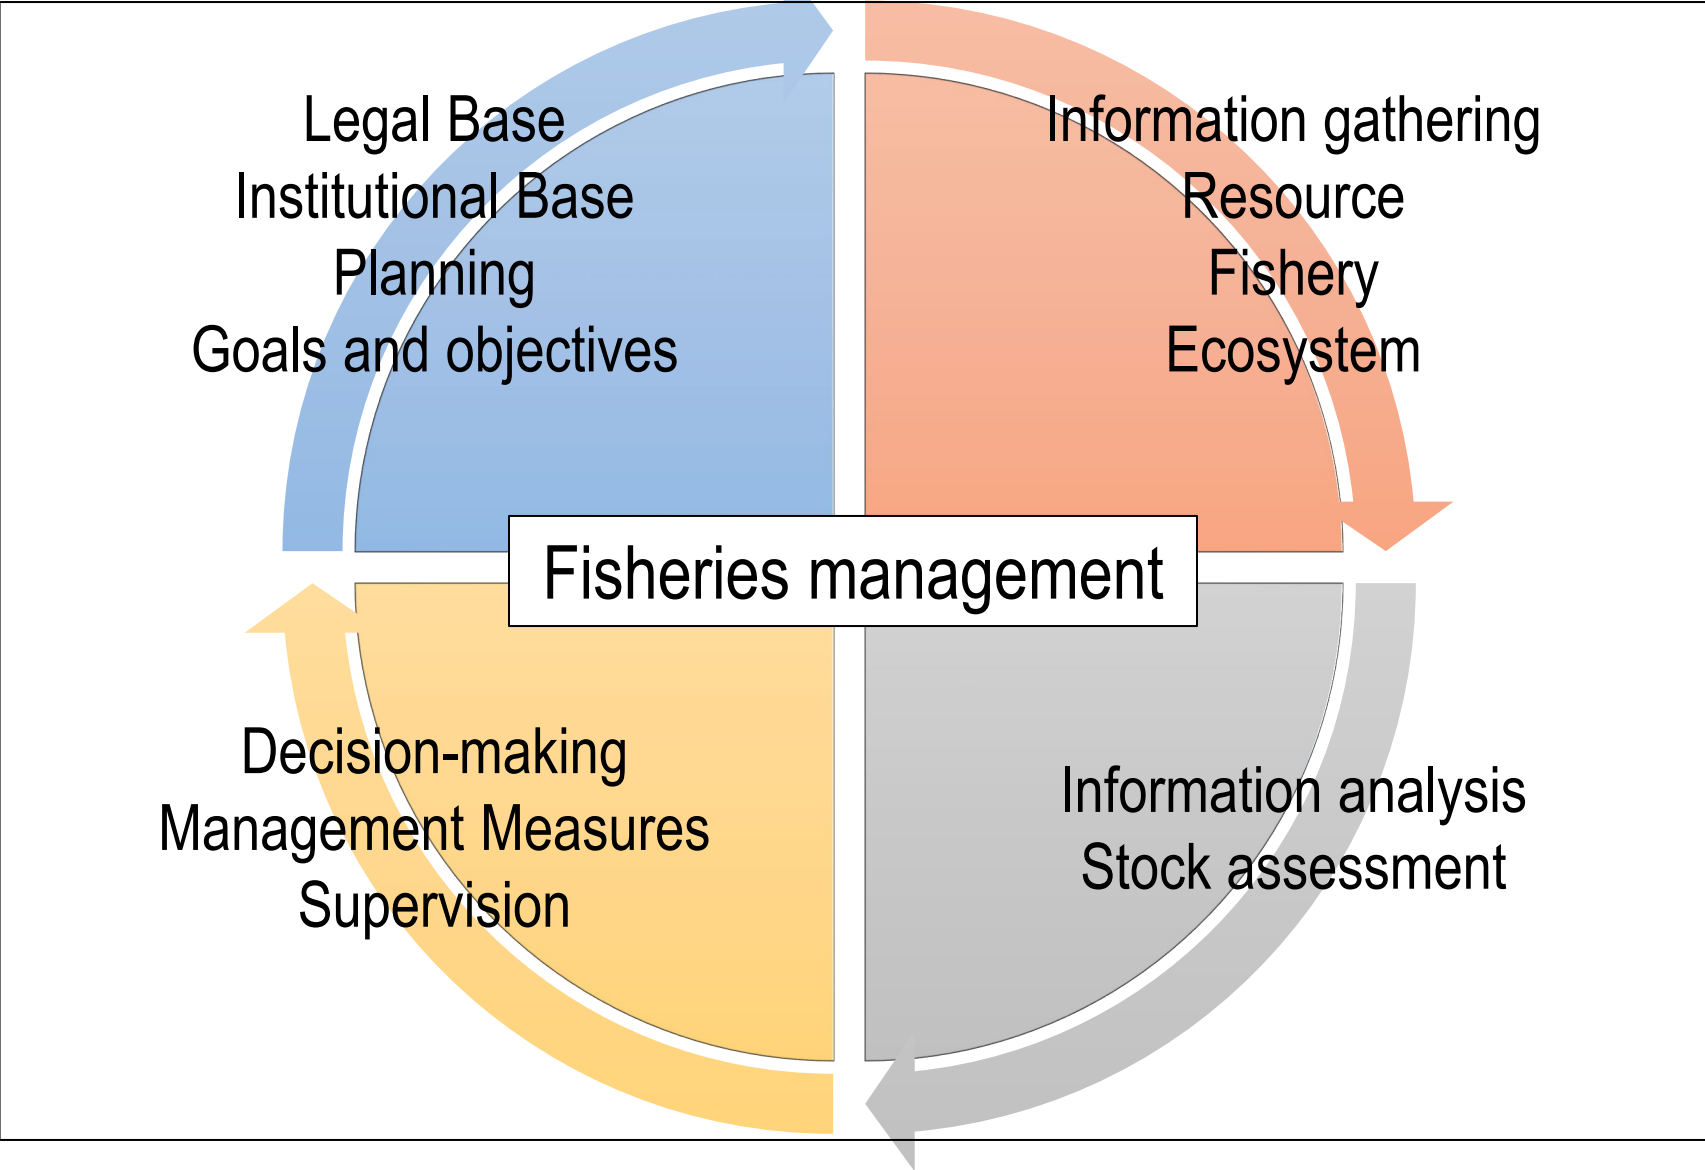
Legal Base
Institutional Base
Planning
Goals and objectives

Information gathering
Resource
Fishery
Ecosystem

Fisheries management

Decision-making
Management Measures
Supervision

Information analysis
Stock assessment